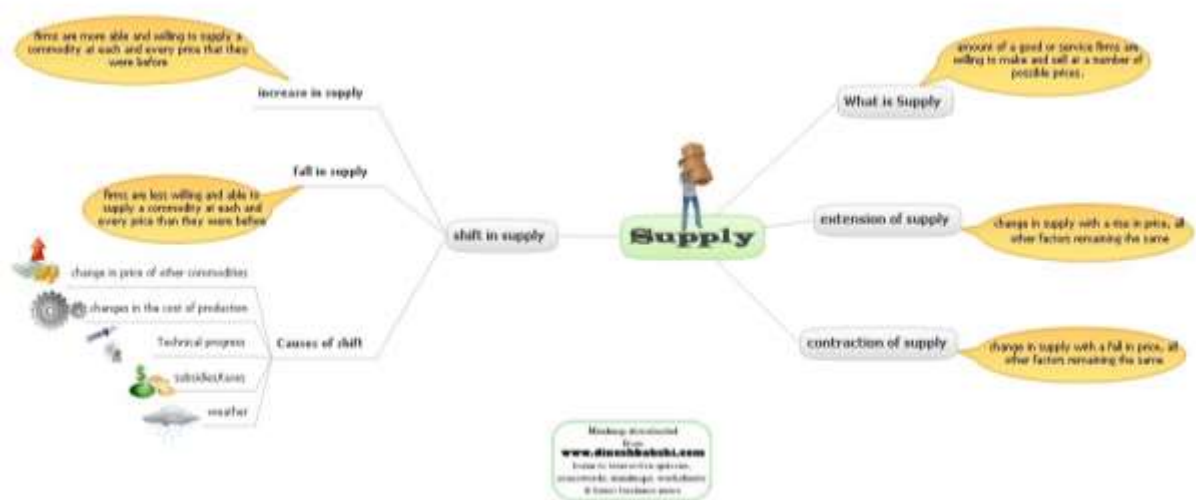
Supply

firms are more able and willing to supply a commodity at each and every price that they were before

increase in supply

fall in supply

firms are less willing and able to supply a commodity at each and every price than they were before

shift in supply

change in price of other commodities

changes in the cost of production

Technical progress

subsidies/taxes

weather

Causes of shift

What is Supply

amount of a good or service firms are willing to make and sell at a number of possible prices.

extension of supply

change in supply with a rise in price, all other factors remaining the same

contraction of supply

change in supply with a fall in price, all other factors remaining the same

Mindmap downloaded from
www.dineshbakshi.com
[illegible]